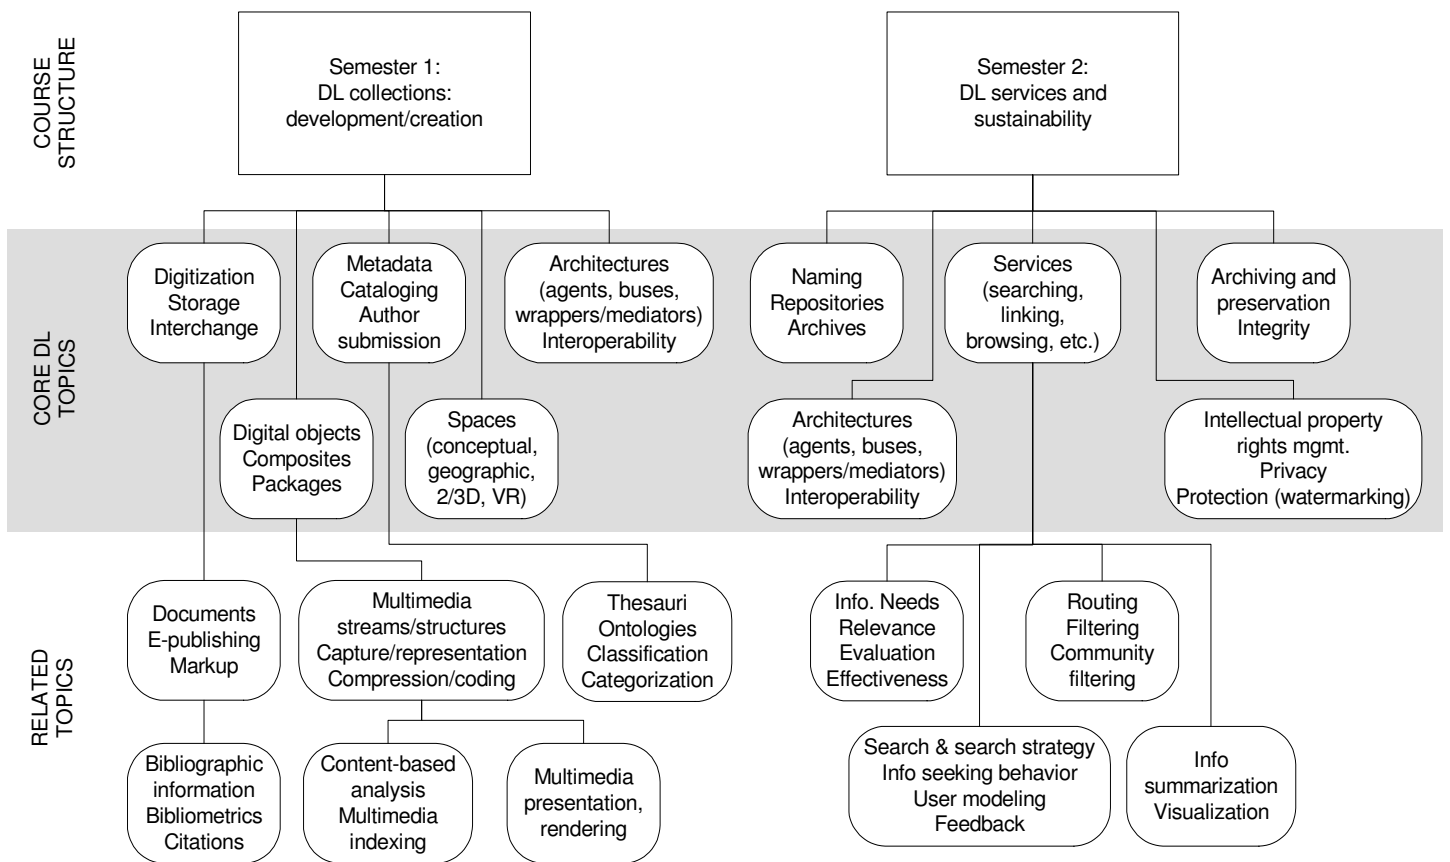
COURSE STRUCTURE

Semester 1: DL collections: development/creation

Semester 2: DL services and sustainability

CORE DL TOPICS

Digitization Storage Interchange

Metadata Cataloging Author submission

Architectures (agents, buses, wrappers/mediators) Interoperability

Naming Repositories Archives

Services (searching, linking, browsing, etc.)

Archiving and preservation Integrity

Digital objects Composites Packages

Spaces (conceptual, geographic, 2/3D, VR)

Architectures (agents, buses, wrappers/mediators) Interoperability

Intellectual property rights mgmt. Privacy Protection (watermarking)

RELATED TOPICS

Documents E-publishing Markup

Multimedia streams/structures Capture/representation Compression/coding

Thesauri Ontologies Classification Categorization

Info. Needs Relevance Evaluation Effectiveness

Routing Filtering Community filtering

Bibliographic information Bibliometrics Citations

Content-based analysis Multimedia indexing

Multimedia presentation, rendering

Search & search strategy Info seeking behavior User modeling Feedback

Info summarization Visualization